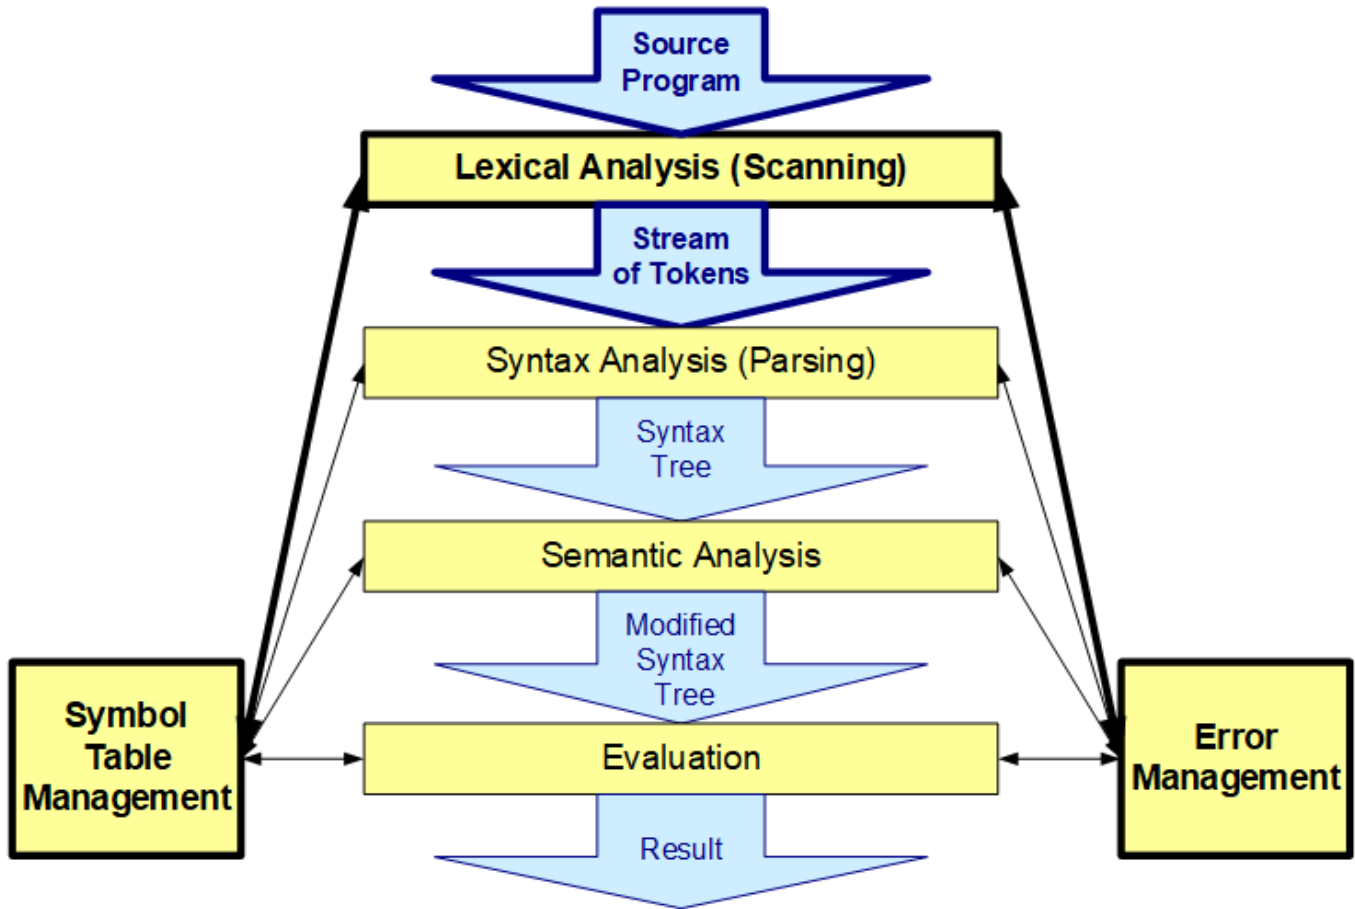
Source Program

Lexical Analysis (Scanning)

Stream of Tokens

Syntax Analysis (Parsing)

Syntax Tree

Semantic Analysis

Modified Syntax Tree

Evaluation

Result

Symbol Table Management

Error Management